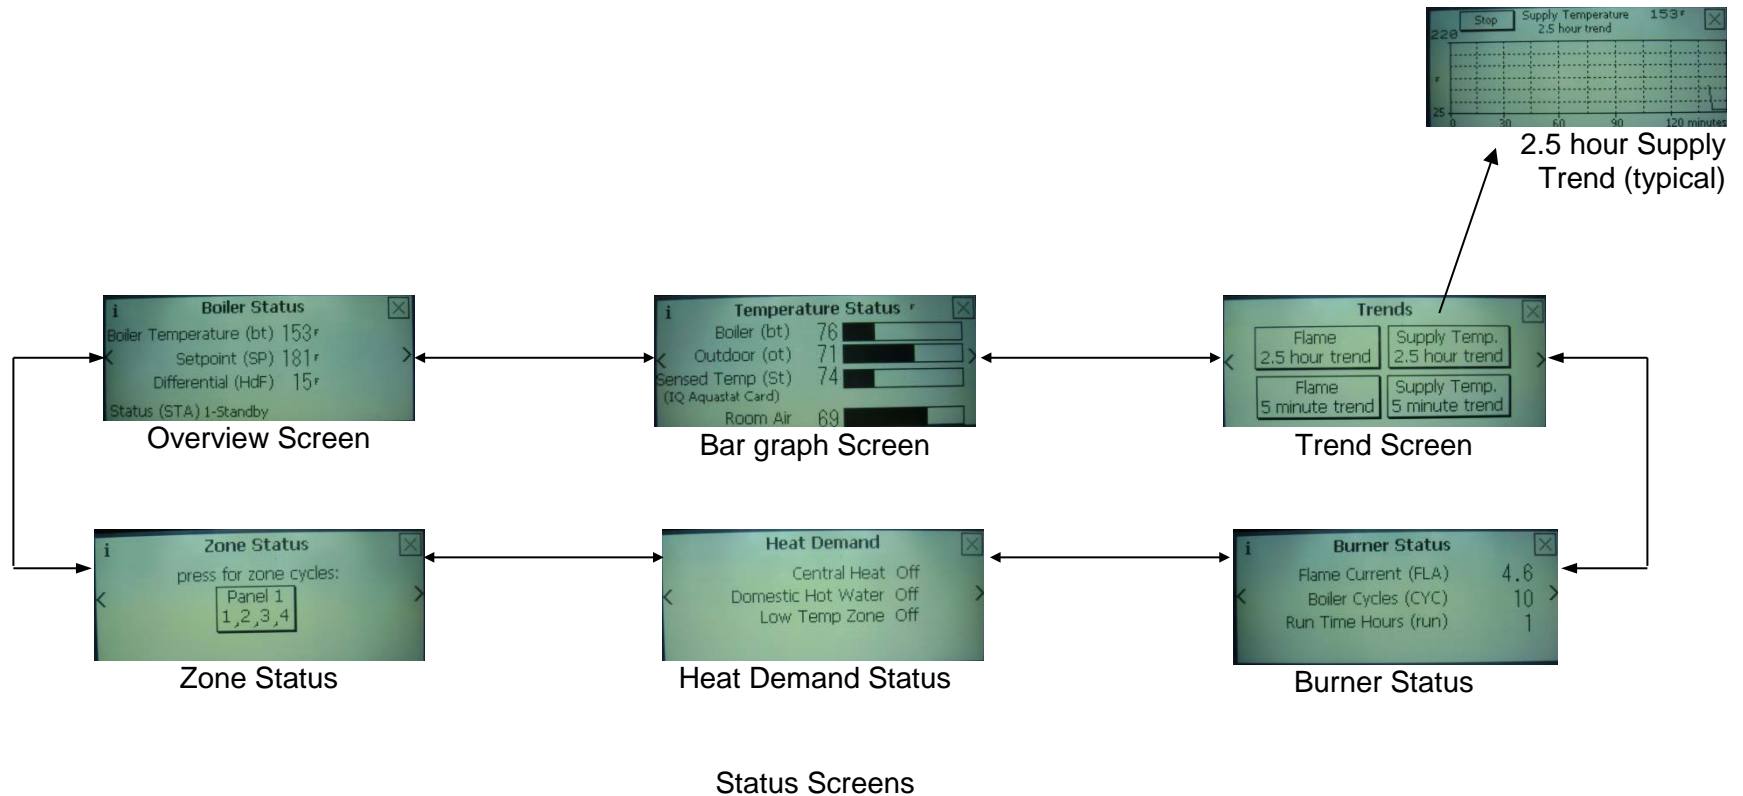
Stop Supply Temperature 2.5 hour trend 153F
220
F
25
0 30 60 90 120 minutes

2.5 hour Supply Trend (typical)

i Boiler Status
Boiler Temperature (bt) 153F
Setpoint (SP) 181F
Differential (HdF) 15F
Status (STA) 1-Standby
Overview Screen

i Temperature Status F
Boiler (bt) 76
Outdoor (ot) 71
Sensed Temp (St) 74
(IQ Aquastat Card)
Room Air 69
Bar graph Screen

Trends
Flame 2.5 hour trend
Supply Temp. 2.5 hour trend
Flame 5 minute trend
Supply Temp. 5 minute trend
Trend Screen

i Zone Status
press for zone cycles:
Panel 1
1,2,3,4
Zone Status

Heat Demand
Central Heat Off
Domestic Hot Water Off
Low Temp Zone Off
Heat Demand Status

i Burner Status
Flame Current (FLA) 4.6
Boiler Cycles (CYC) 10
Run Time Hours (run) 1
Burner Status

Status Screens